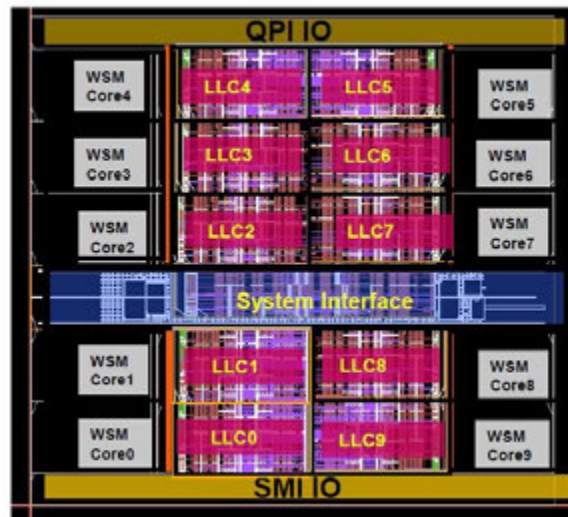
QPI IO

WSM Core4

LLC4

LLC5

WSM Core5

WSM Core3

LLC3

LLC6

WSM Core6

WSM Core2

LLC2

LLC7

WSM Core7

System Interface

WSM Core1

LLC1

LLC8

WSM Core8

WSM Core0

LLC0

LLC9

WSM Core9

SMI IO